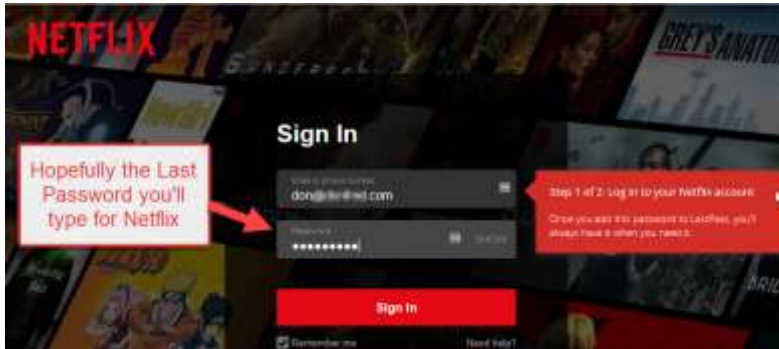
NETFLIX

GREY'S ANATOM

Sign In

Hopefully the Last Password you'll type for Netflix

Email or phone number
don@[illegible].com

Password
••••••••••

SHOW

Step 1 of 2: Log in to your Netflix account

Once you add this password to LastPass, you'll always have it when you need it.

Sign In

Remember me

Need help?